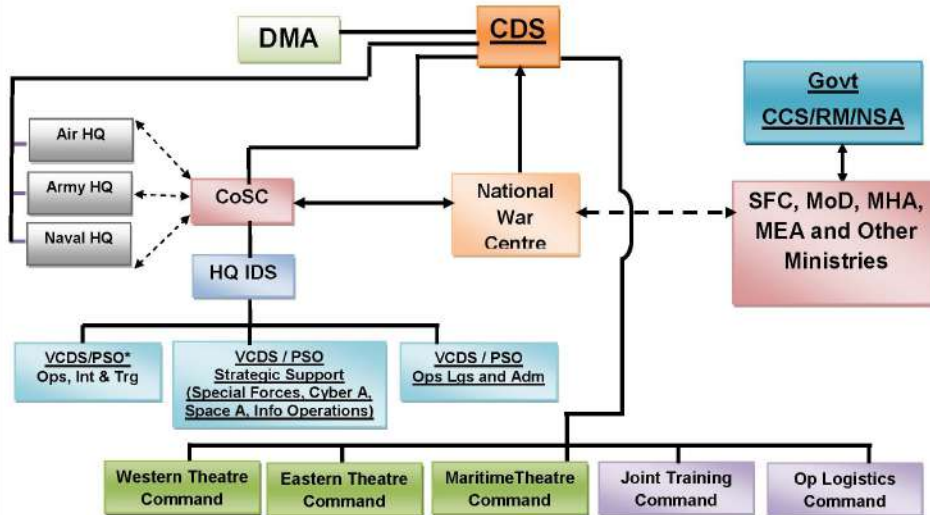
DMA

CDS

Govt
CCS/RM/NSA

Air HQ

Army HQ

Naval HQ

CoSC

National War Centre

SFC, MoD, MHA, MEA and Other Ministries

HQ IDS

VCDS/PSO*
Ops, Int & Trg

VCDS / PSO
Strategic Support
(Special Forces, Cyber A, Space A, Info Operations)

VCDS / PSO
Ops Lgs and Adm

Western Theatre Command

Eastern Theatre Command

MaritimeTheatre Command

Joint Training Command

Op Logistics Command